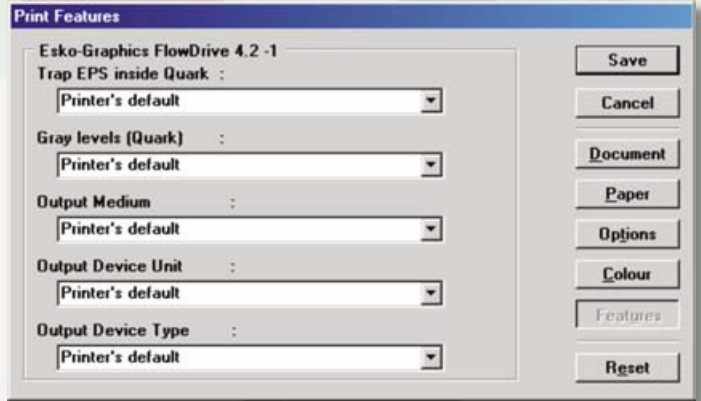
Print Features

Esko-Graphics FlowDrive 4.2 -1

Trap EPS inside Quark :

Printer's default

Gray levels (Quark) :

Printer's default

Output Medium :

Printer's default

Output Device Unit :

Printer's default

Output Device Type :

Printer's default

Save

Cancel

Document

Paper

Options

Colour

Features

Reset